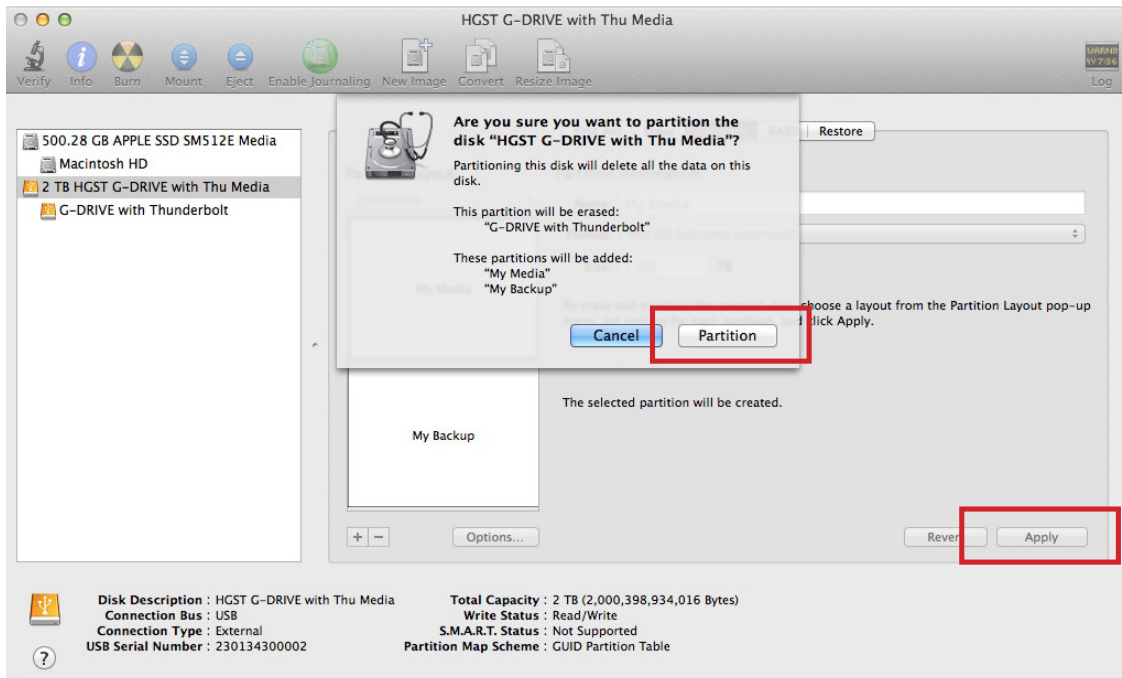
HGST G-DRIVE with Thu Media

Verify Info Burn Mount Eject Enable Journaling New Image Convert Resize Image

WARNI
AY 7:86
Log

500.28 GB APPLE SSD SM512E Media
Macintosh HD
2 TB HGST G-DRIVE with Thu Media
G-DRIVE with Thunderbolt

Restore

Are you sure you want to partition the disk "HGST G-DRIVE with Thu Media"?

Partitioning this disk will delete all the data on this disk.

This partition will be erased:
"G-DRIVE with Thunderbolt"

These partitions will be added:
"My Media"
"My Backup"

Cancel Partition

My Media

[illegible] choose a layout from the Partition Layout pop-up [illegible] click Apply.

The selected partition will be created.

My Backup

+ − Options...

Rever Apply

Disk Description : HGST G-DRIVE with Thu Media
Connection Bus : USB
Connection Type : External
USB Serial Number : 230134300002

Total Capacity : 2 TB (2,000,398,934,016 Bytes)
Write Status : Read/Write
S.M.A.R.T. Status : Not Supported
Partition Map Scheme : GUID Partition Table

?